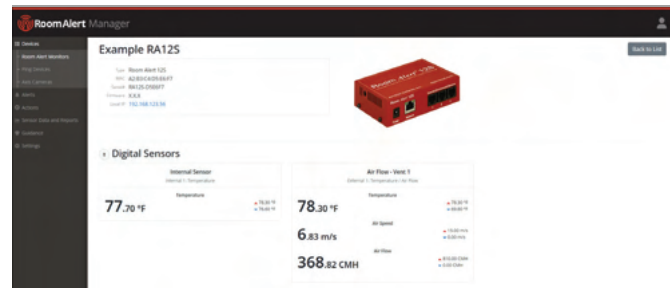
RoomAlert Manager

Devices
Room Alert Monitors
Ping Devices
Net Cameras
Alerts
Actions
Sensor Data and Reports
Guidance
Settings

Example RA12S

Back to List

Type Room Alert 12S
MAC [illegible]
Serial RA12S-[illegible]
Firmware X.X.X
Local IP 192.168.123.56

Room Alert 12S

Digital Sensors

Internal Sensor
Temperature
77.70 °F
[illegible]
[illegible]

Air Flow - Vent 1
Internal 1: Temperature / Air Flow
Temperature
78.30 °F
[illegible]
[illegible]
Air Speed
6.83 m/s
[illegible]
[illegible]
Air Flow
368.82 CMH
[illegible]
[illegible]